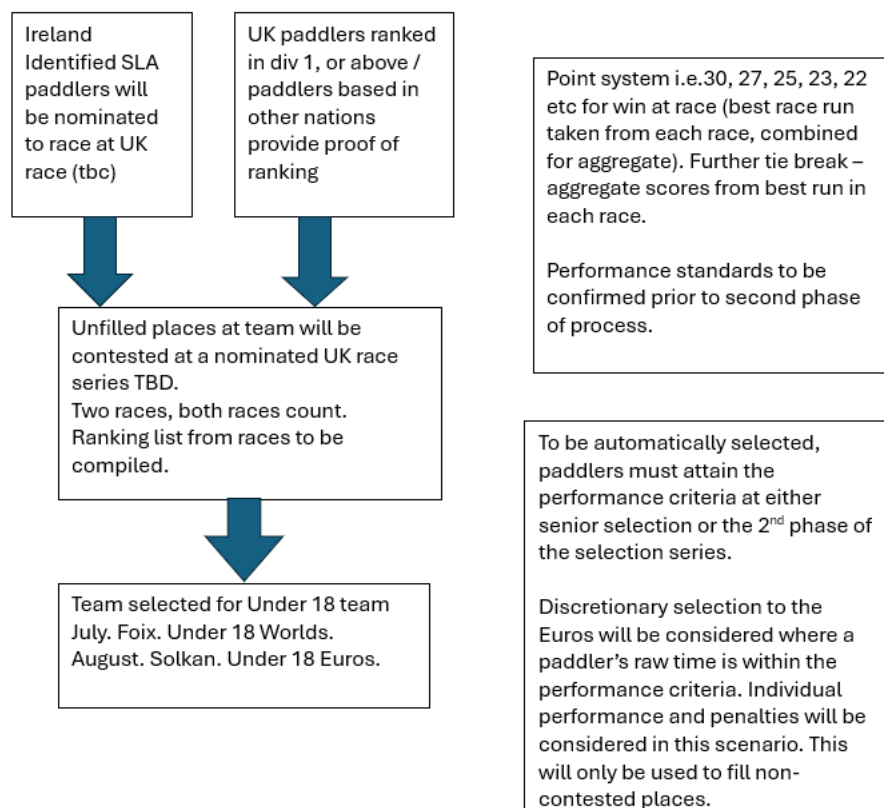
Ireland Identified SLA paddlers will be nominated to race at UK race (tbc)

UK paddlers ranked in div 1, or above / paddlers based in other nations provide proof of ranking

Point system i.e.30, 27, 25, 23, 22 etc for win at race (best race run taken from each race, combined for aggregate). Further tie break – aggregate scores from best run in each race.

Performance standards to be confirmed prior to second phase of process.

Unfilled places at team will be contested at a nominated UK race series TBD.
Two races, both races count.
Ranking list from races to be compiled.

To be automatically selected, paddlers must attain the performance criteria at either senior selection or the 2$^{nd}$ phase of the selection series.

Discretionary selection to the Euros will be considered where a paddler's raw time is within the performance criteria. Individual performance and penalties will be considered in this scenario. This will only be used to fill non-contested places.

Team selected for Under 18 team
July. Foix. Under 18 Worlds.
August. Solkan. Under 18 Euros.